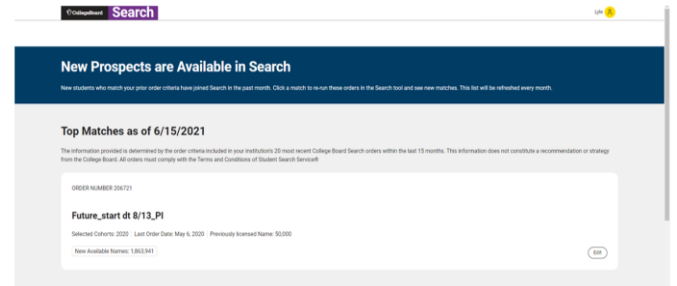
CollegeBoard Search

Lyle

New Prospects are Available in Search

New students who match your prior order criteria have joined Search in the past month. Click a match to re-run these orders in the Search tool and see new matches. This list will be refreshed every month.

Top Matches as of 6/15/2021

The information provided is determined by the order criteria included in your institution's 20 most recent College Board Search orders within the last 15 months. This information does not constitute a recommendation or strategy from the College Board. All orders must comply with the Terms and Conditions of Student Search Service®.

ORDER NUMBER 206721

Future_start dt 8/13_PI

Selected Cohorts: 2020 | Last Order Date: May 6, 2020 | Previously licensed Name: 50,000

New Available Names: 1,863,941

Edit